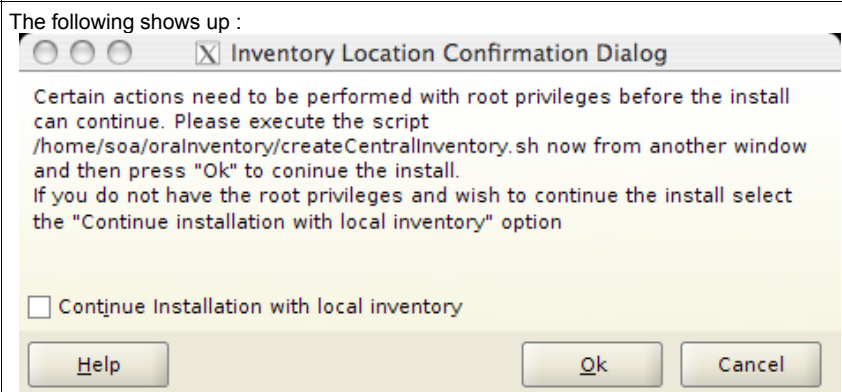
The following shows up :

Inventory Location Confirmation Dialog

Certain actions need to be performed with root privileges before the install can continue. Please execute the script /home/soa/oraInventory/createCentralInventory.sh now from another window and then press "Ok" to coninue the install.
If you do not have the root privileges and wish to continue the install select the "Continue installation with local inventory" option

Continue Installation with local inventory

Help

Ok

Cancel